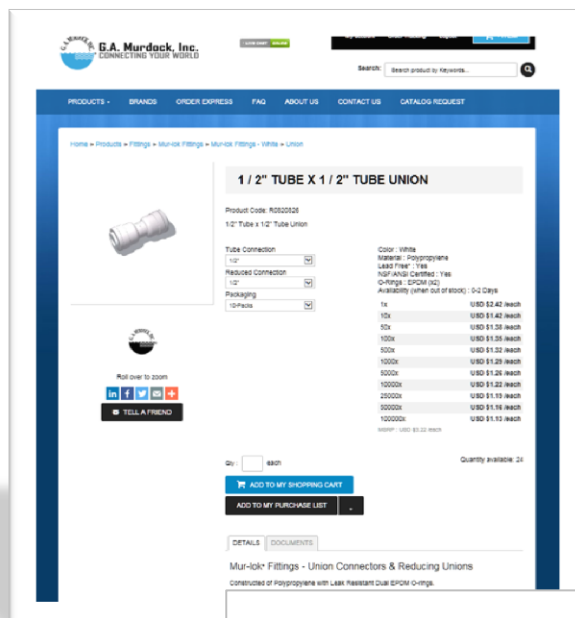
G.A. Murdock, Inc.
CONNECTING YOUR WORLD

LIVE CHAT ONLINE

Search: Search product by Keywords...

PRODUCTS BRANDS ORDER EXPRESS FAQ ABOUT US CONTACT US CATALOG REQUEST

Home » Products » Fittings » Mur-lok Fittings » Mur-lok Fittings - White » Union

1 / 2" TUBE X 1 / 2" TUBE UNION

Product Code: R0820526
1/2" Tube x 1/2" Tube Union

Tube Connection
1/2"
Reduced Connection
1/2"
Packaging
10-Packs

Color : White
Material : Polypropylene
Lead Free* : Yes
NSF/ANSI Certified : Yes
O-Rings : EPDM (x2)
Availability (when out of stock) : 0-2 Days

| 1x | USD $2.42 /each |
|---|---|
| 10x | USD $1.42 /each |
| 50x | USD $1.38 /each |
| 100x | USD $1.35 /each |
| 500x | USD $1.32 /each |
| 1000x | USD $1.29 /each |
| 5000x | USD $1.26 /each |
| 10000x | USD $1.22 /each |
| 25000x | USD $1.19 /each |
| 50000x | USD $1.16 /each |
| 100000x | USD $1.13 /each |

MSRP : USD $3.22 /each

Roll over to zoom

TELL A FRIEND

Qty : each
Quantity available: 24

ADD TO MY SHOPPING CART
ADD TO MY PURCHASE LIST

DETAILS DOCUMENTS

Mur-lok* Fittings - Union Connectors & Reducing Unions

Constructed of Polypropylene with Leak Resistant Dual EPDM O-rings.